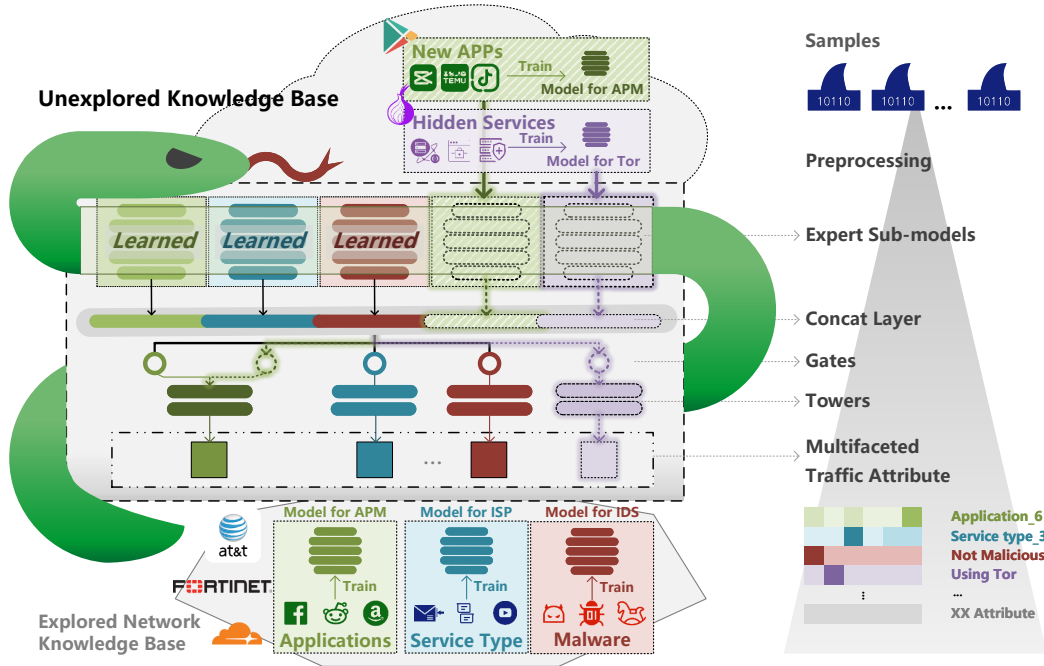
Unexplored Knowledge Base

New APPs

TEMU

Train

Model for APM

Hidden Services

Train

Model for Tor

Learned

Learned

Learned

...

...

Samples

10110

10110

...

10110

Preprocessing

Expert Sub-models

Concat Layer

Gates

Towers

Multifaceted Traffic Attribute

Application_6

Service type_3

Not Malicious

Using Tor

...

XX Attribute

at&t

FORTINET

Explored Network Knowledge Base

Model for APM

Train

Applications

Model for ISP

Train

Service Type

Model for IDS

Train

Malware